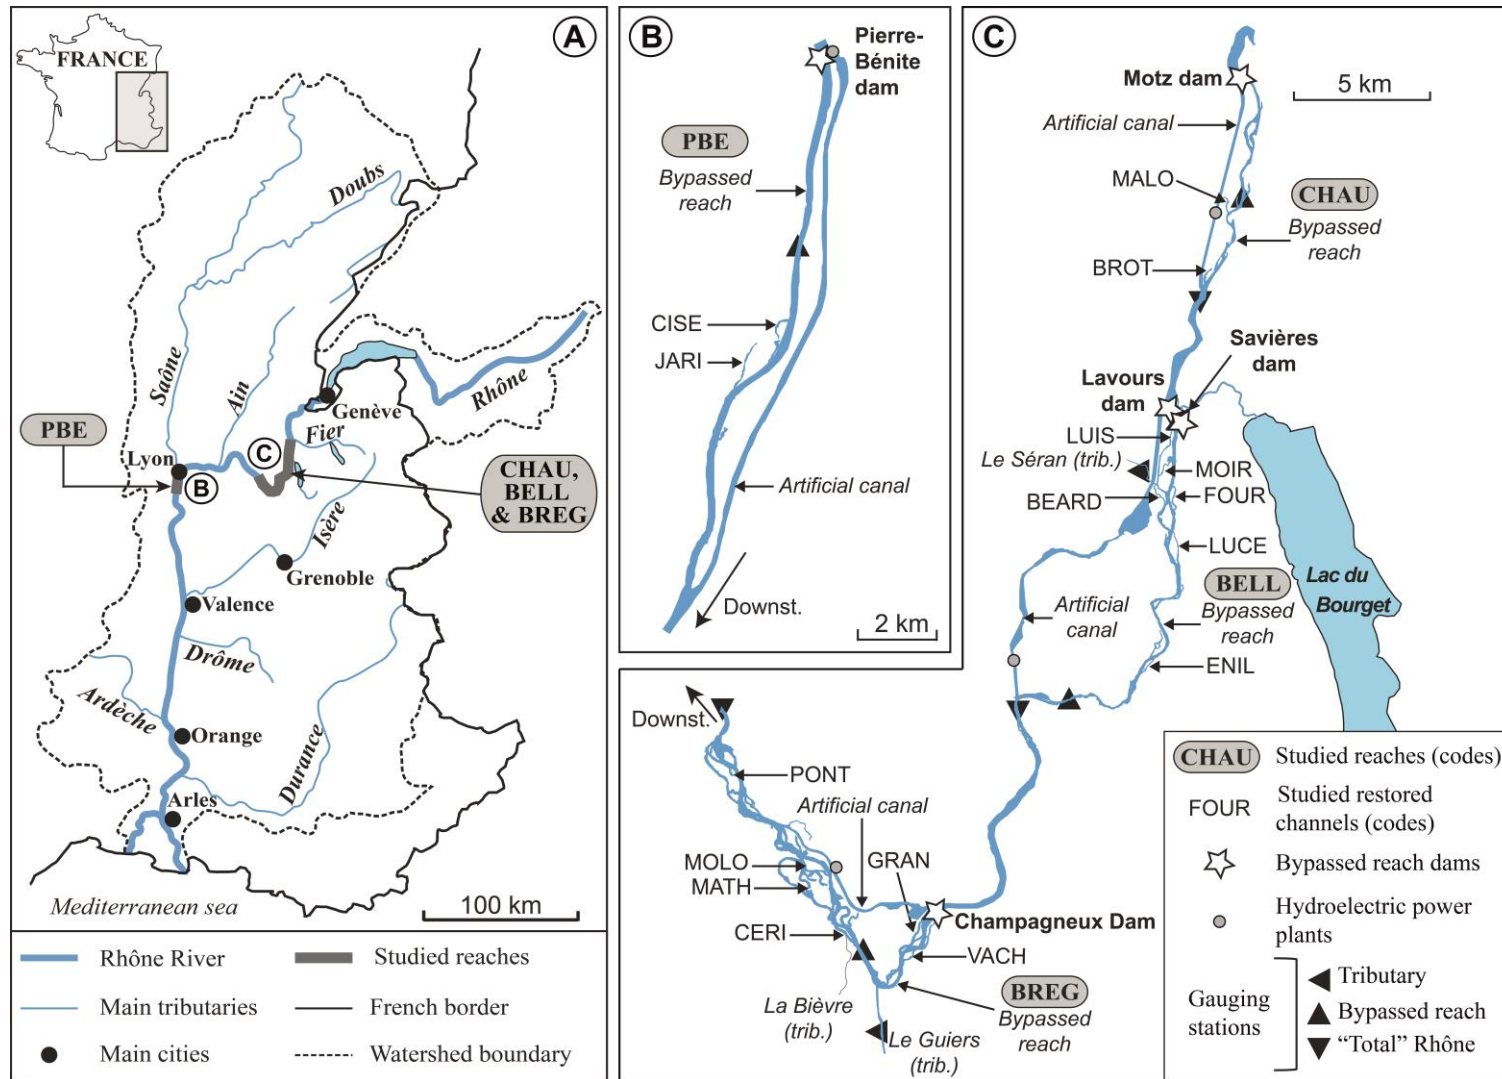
A

FRANCE

Doubs

Saône

Ain

Rhône

Genève

Fier

PBE

Lyon

C

B

CHAU, BELL & BREG

Isère

Grenoble

Valence

Drôme

Ardèche

Orange

Durance

Arles

Mediterranean sea

100 km

Rhône River

Studied reaches

Main tributaries

French border

Main cities

Watershed boundary

B

Pierre-Bénite dam

PBE

Bypassed reach

CISE

JARI

Artificial canal

Downst.

2 km

C

Motz dam

5 km

Artificial canal

MALO

CHAU

Bypassed reach

BROT

Savières dam

Lavours dam

LUIS

Le Séran (trib.)

MOIR

FOUR

BEARD

LUCE

Artificial canal

BELL

Bypassed reach

Lac du Bourget

ENIL

Downst.

PONT

Artificial canal

MOLO

MATH

GRAN

CERI

Champagneux Dam

VACH

BREG

Bypassed reach

La Bièvre (trib.)

Le Guiers (trib.)

CHAU Studied reaches (codes)

FOUR Studied restored channels (codes)

Bypassed reach dams

Hydroelectric power plants

Gauging stations

Tributary

Bypassed reach

“Total” Rhône